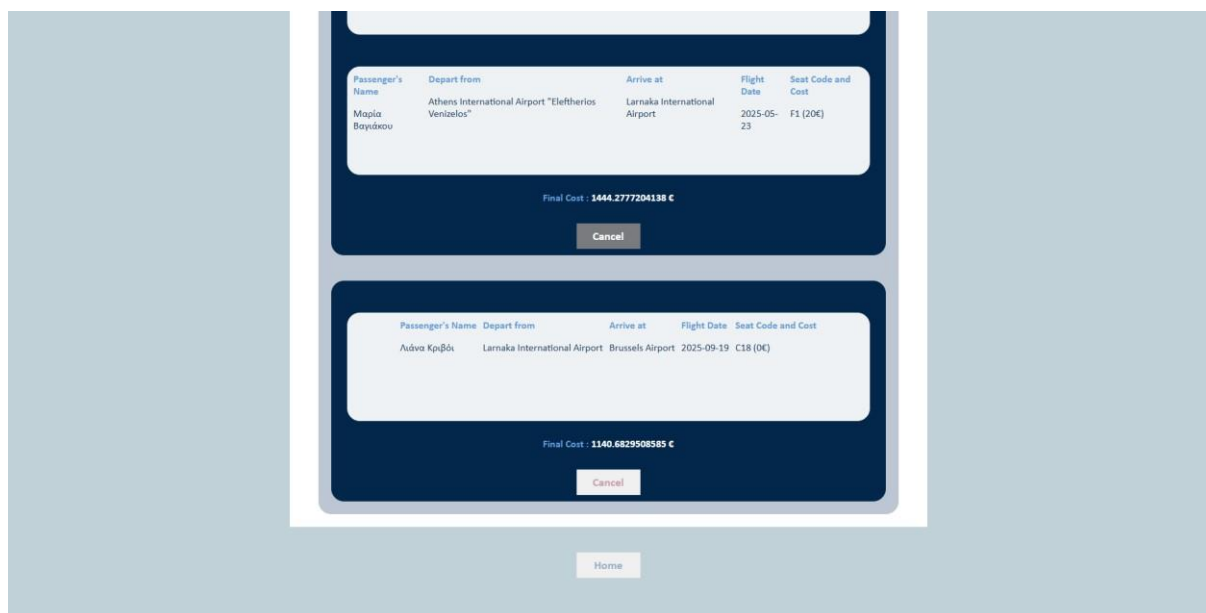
| Passenger's Name | Depart from | Arrive at | Flight Date | Seat Code and Cost |
|---|---|---|---|---|
| Μαρία Βαγιάκου | Athens International Airport "Eleftherios Venizelos" | Larnaka International Airport | 2025-05-23 | F1 (20€) |

Final Cost : 1444.2777204138 €

Cancel

| Passenger's Name | Depart from | Arrive at | Flight Date | Seat Code and Cost |
|---|---|---|---|---|
| Λιάνα Κριβόι | Larnaka International Airport | Brussels Airport | 2025-09-19 | C18 (0€) |

Final Cost : 1140.6829508585 €

Cancel

Home